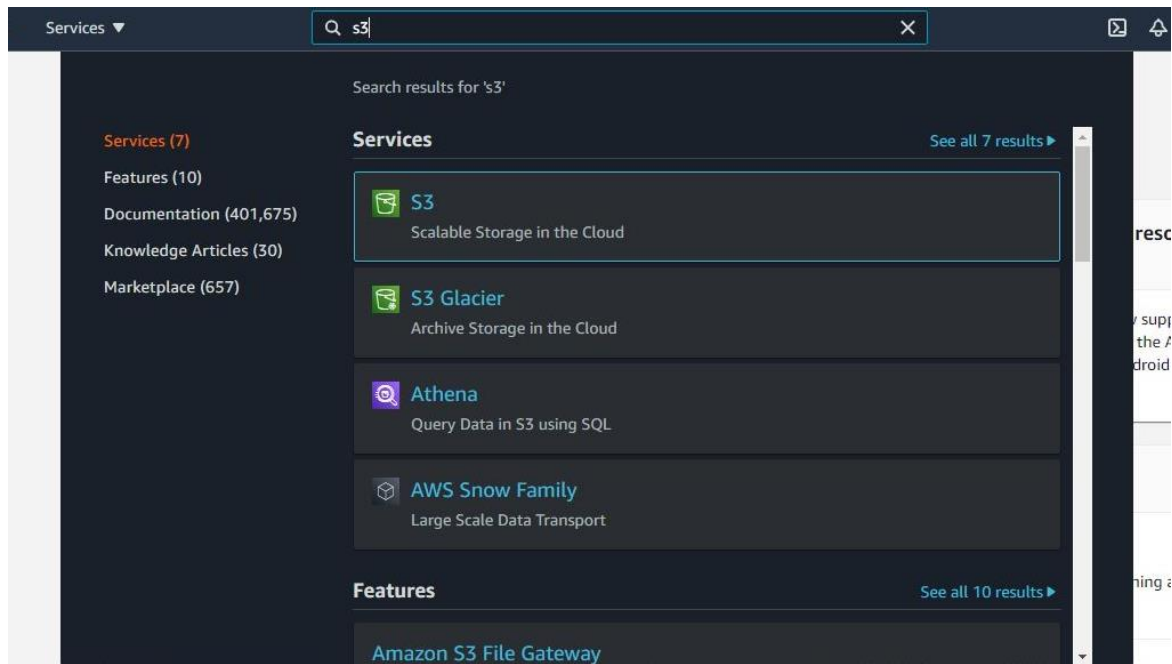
Services ▼

s3

Search results for 's3'

Services (7)
Features (10)
Documentation (401,675)
Knowledge Articles (30)
Marketplace (657)

Services

See all 7 results ▶

S3
Scalable Storage in the Cloud

S3 Glacier
Archive Storage in the Cloud

Athena
Query Data in S3 using SQL

AWS Snow Family
Large Scale Data Transport

Features

See all 10 results ▶

Amazon S3 File Gateway

resc

supp
the A
droid

ning a